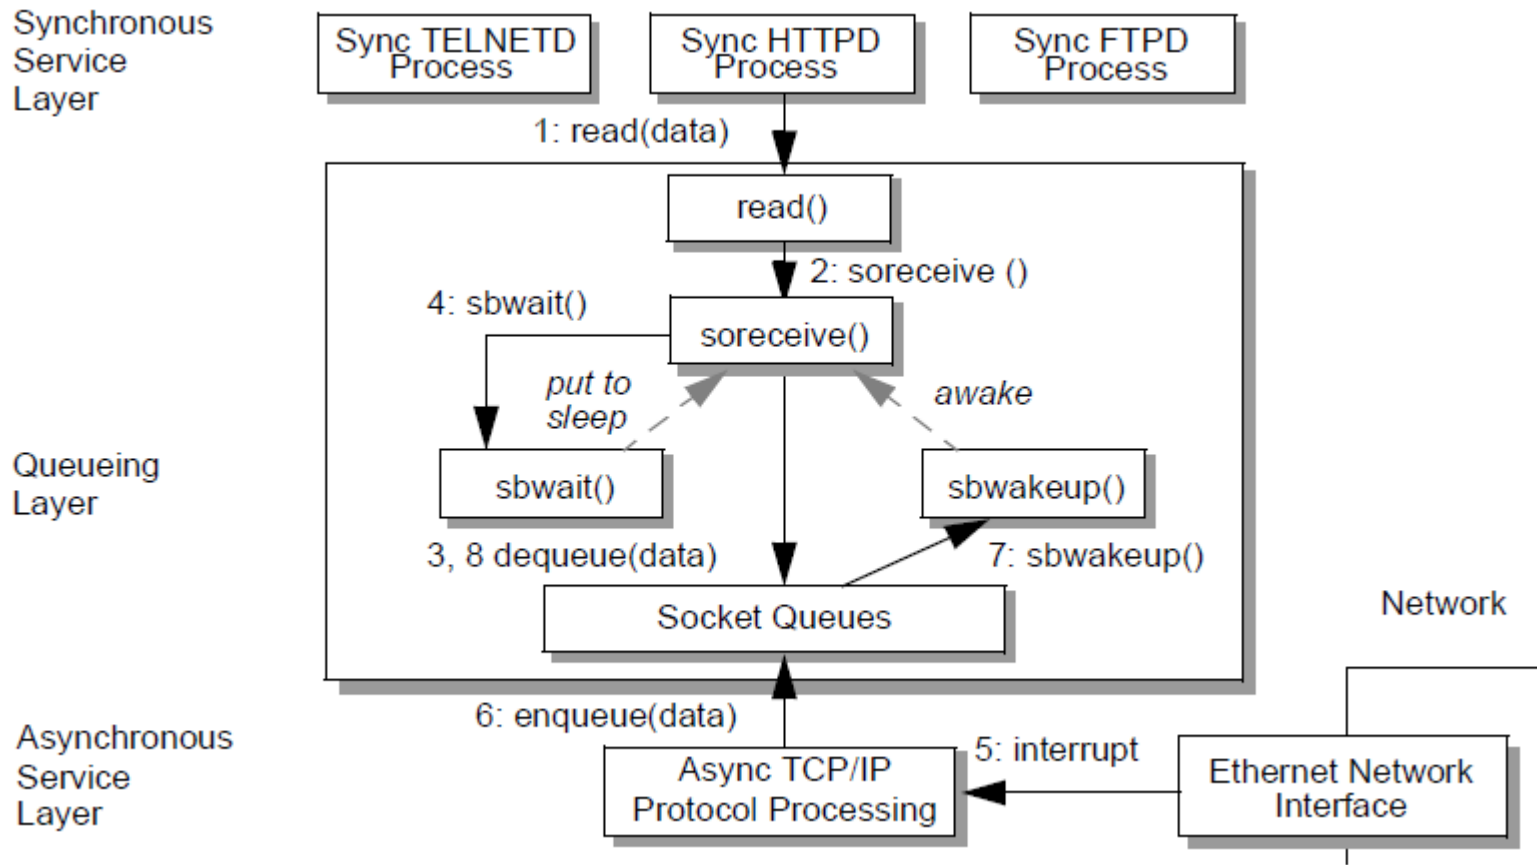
Synchronous Service Layer

Sync TELNETD Process

Sync HTTPD Process

Sync FTPD Process

1: read(data)

read()

2: soreceive ()

4: sbwait()

soreceive()

put to sleep

awake

Queueing Layer

sbwait()

sbwakeup()

3, 8 dequeue(data)

7: sbwakeup()

Socket Queues

Network

6: enqueue(data)

Asynchronous Service Layer

5: interrupt

Async TCP/IP Protocol Processing

Ethernet Network Interface